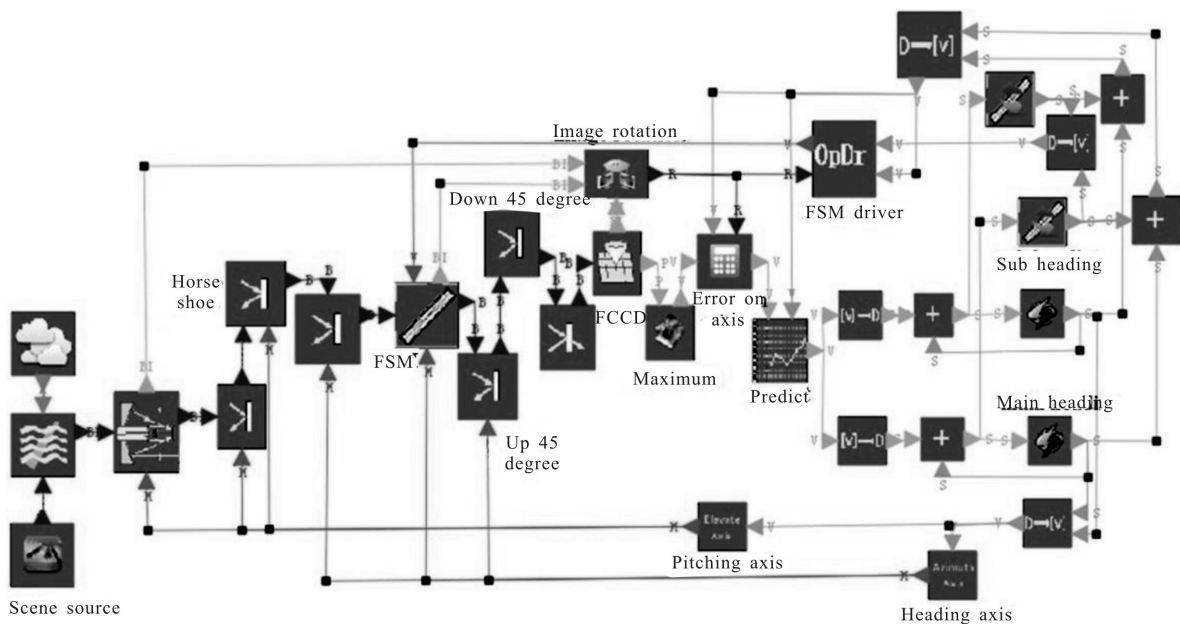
Image rotation

Down 45 degree

FSM driver

OpDr

Sub heading

Horse shoe

FSM

FCCD

Error on axis

Maximum

Predict

Main heading

Up 45 degree

Elevate Axis

Pitching axis

Azimuth Axis

Heading axis

Scene source